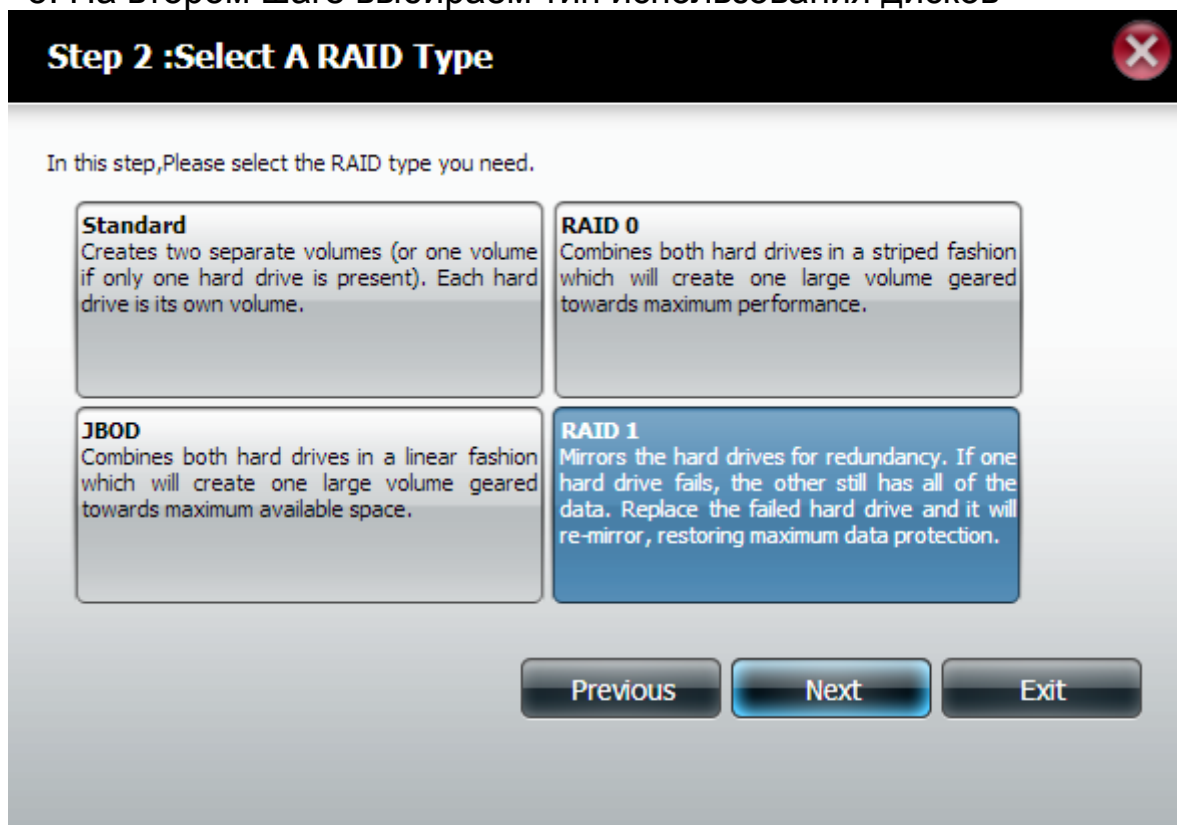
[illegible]

Step 2 :Select A RAID Type

In this step,Please select the RAID type you need.

Standard
Creates two separate volumes (or one volume if only one hard drive is present). Each hard drive is its own volume.

RAID 0
Combines both hard drives in a striped fashion which will create one large volume geared towards maximum performance.

JBOD
Combines both hard drives in a linear fashion which will create one large volume geared towards maximum available space.

RAID 1
Mirrors the hard drives for redundancy. If one hard drive fails, the other still has all of the data. Replace the failed hard drive and it will re-mirror, restoring maximum data protection.

Previous Next Exit